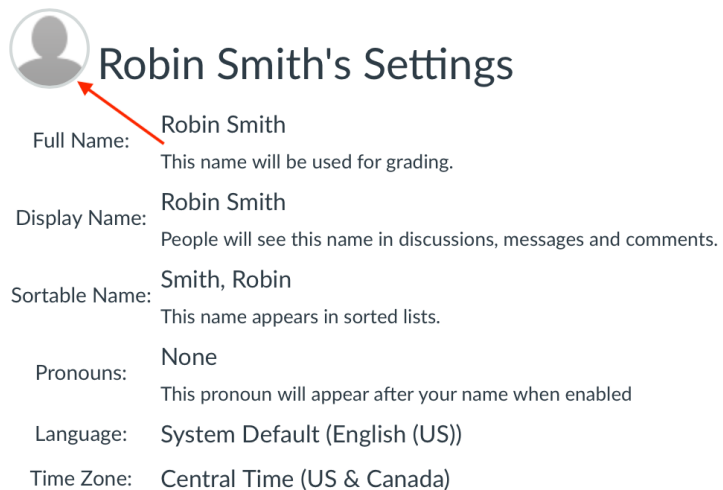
Robin Smith's Settings

Full Name: Robin Smith
This name will be used for grading.

Display Name: Robin Smith
People will see this name in discussions, messages and comments.

Sortable Name: Smith, Robin
This name appears in sorted lists.

Pronouns: None
This pronoun will appear after your name when enabled

Language: System Default (English (US))

Time Zone: Central Time (US & Canada)